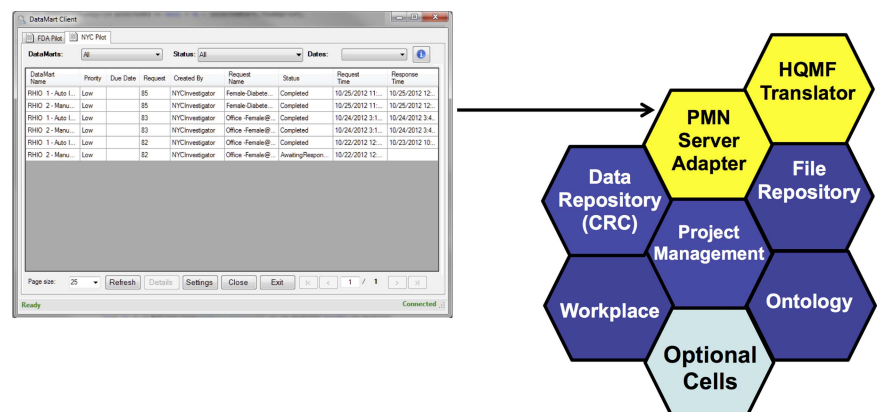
DataMart Client

FDA Pilot | NYC Pilot

DataMarts: All | Status: All | Dates:

| DataMart Name | Priority | Due Date | Request | Created By | Request Name | Status | Request Time | Response Time |
|---|---|---|---|---|---|---|---|---|
| RHIO 1 - Auto I... | Low | | 85 | NYCInvestigator | Female-Diabete... | Completed | 10/25/2012 11:... | 10/25/2012 12:... |
| RHIO 2 - Manu... | Low | | 85 | NYCInvestigator | Female-Diabete... | Completed | 10/25/2012 11:... | 10/25/2012 12:... |
| RHIO 1 - Auto I... | Low | | 83 | NYCInvestigator | Office -Female@... | Completed | 10/24/2012 3:1... | 10/24/2012 3:4... |
| RHIO 2 - Manu... | Low | | 83 | NYCInvestigator | Office -Female@... | Completed | 10/24/2012 3:1... | 10/24/2012 3:4... |
| RHIO 1 - Auto I... | Low | | 82 | NYCInvestigator | Office -Female@... | Completed | 10/22/2012 12:... | 10/23/2012 10:... |
| RHIO 2 - Manu... | Low | | 82 | NYCInvestigator | Office -Female@... | AwaitingRespon... | 10/22/2012 12:... | |

Page size: 25 | Refresh | Details | Settings | Close | Exit | 1 / 1

Ready | Connected

HQMF Translator

PMN Server Adapter

Data Repository (CRC)

File Repository

Project Management

Workplace

Ontology

Optional Cells